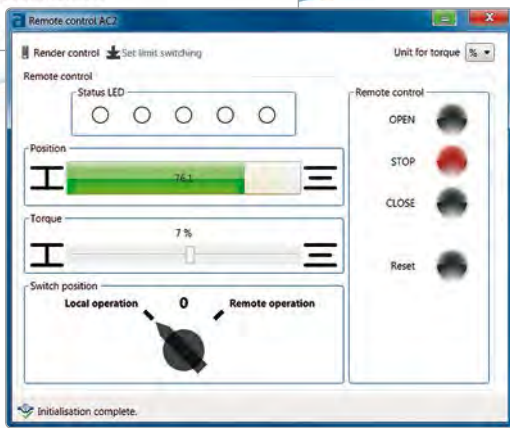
Remote control AC2

Render control Set limit switching

Unit for torque %

Remote control

Status LED

Position

76.1

Torque

7 %

Switch position

Local operation 0 Remote operation

Remote control

OPEN

STOP

CLOSE

Reset

Initialisation complete.